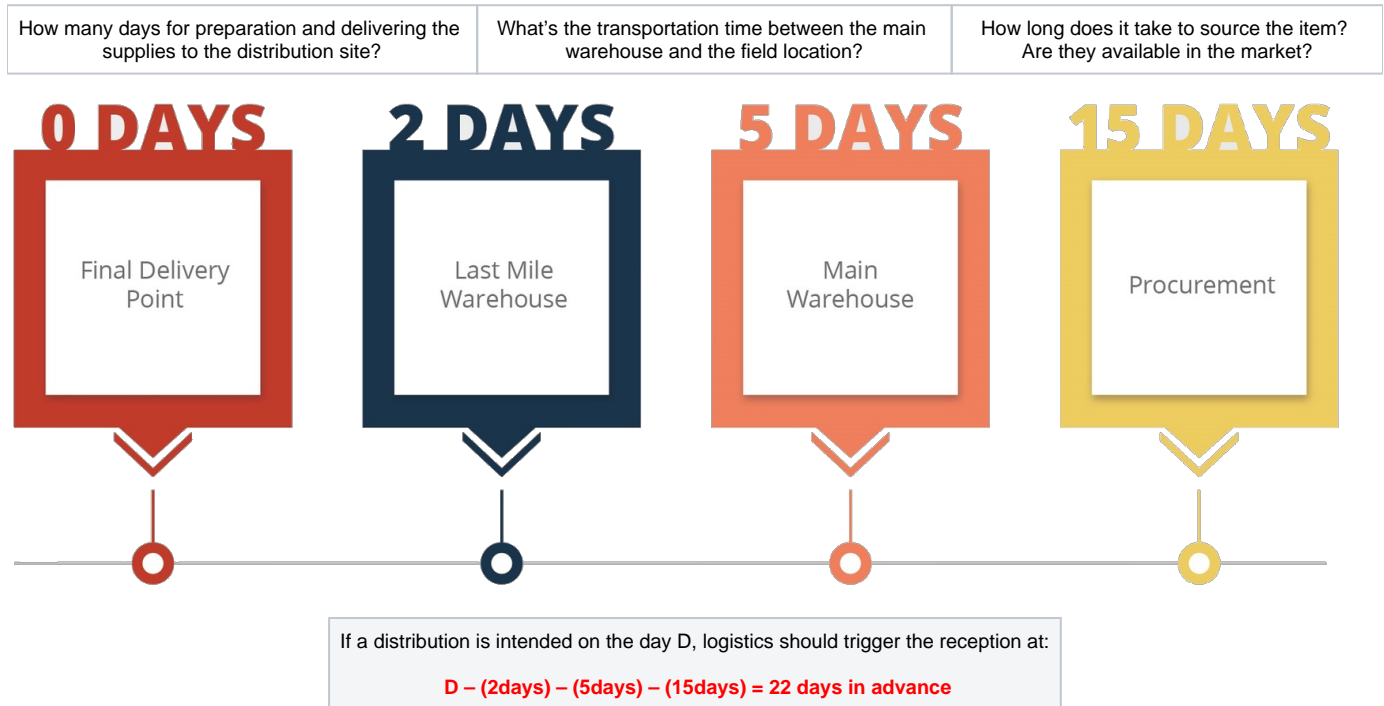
| How many days for preparation and delivering the supplies to the distribution site? | What's the transportation time between the main warehouse and the field location? | How long does it take to source the item? Are they available in the market? |
|---|---|---|

0 DAYS

Final Delivery Point

2 DAYS

Last Mile Warehouse

5 DAYS

Main Warehouse

15 DAYS

Procurement

If a distribution is intended on the day D, logistics should trigger the reception at:

D – (2days) – (5days) – (15days) = 22 days in advance